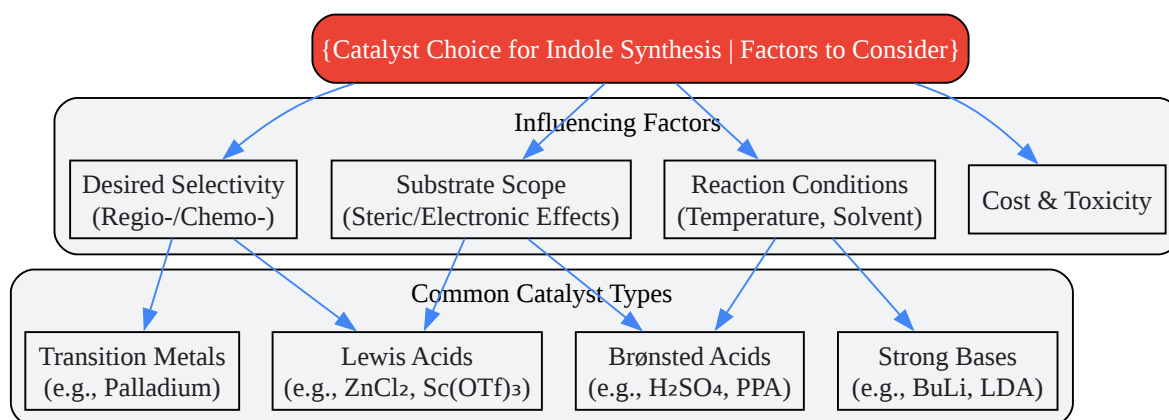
{Catalyst Choice for Indole Synthesis | Factors to Consider}

Influencing Factors

Desired Selectivity (Regio-/Chemo-)

Substrate Scope (Steric/Electronic Effects)

Reaction Conditions (Temperature, Solvent)

Cost & Toxicity

Common Catalyst Types

Transition Metals (e.g., Palladium)

Lewis Acids (e.g., $ZnCl_2$, $Sc(OTf)_3$)

Brønsted Acids (e.g., $H_2SO_4$, PPA)

Strong Bases (e.g., BuLi, LDA)